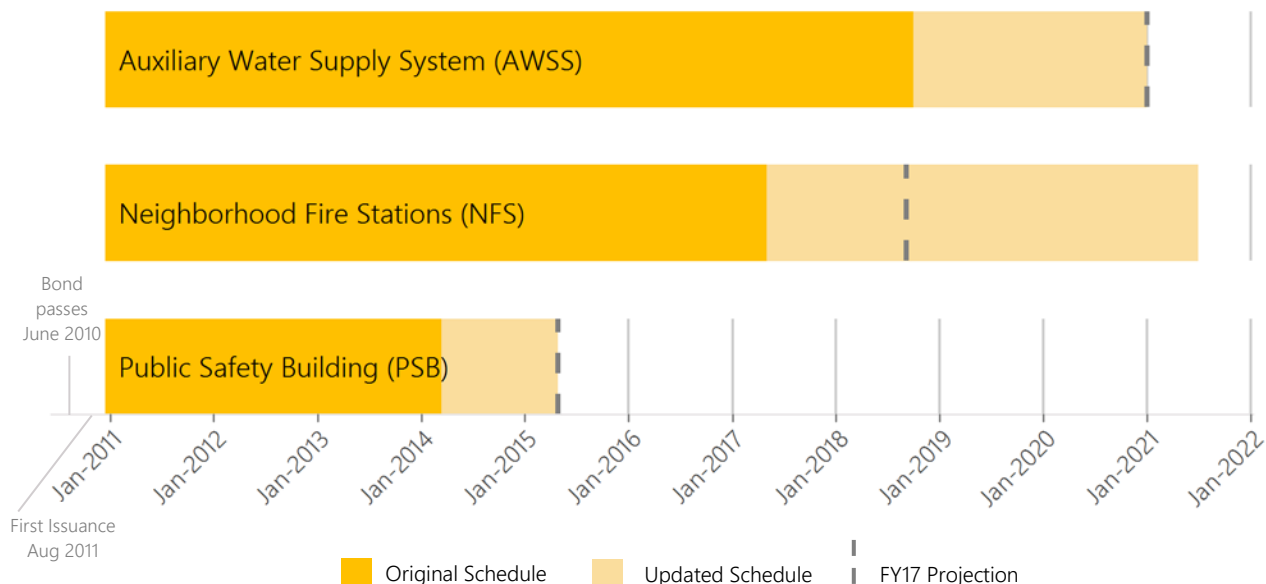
Auxiliary Water Supply System (AWSS)

Neighborhood Fire Stations (NFS)

Bond passes June 2010

Public Safety Building (PSB)

Jan-2011
Jan-2012
Jan-2013
Jan-2014
Jan-2015
Jan-2016
Jan-2017
Jan-2018
Jan-2019
Jan-2020
Jan-2021
Jan-2022

First Issuance Aug 2011

Original Schedule
Updated Schedule
FY17 Projection